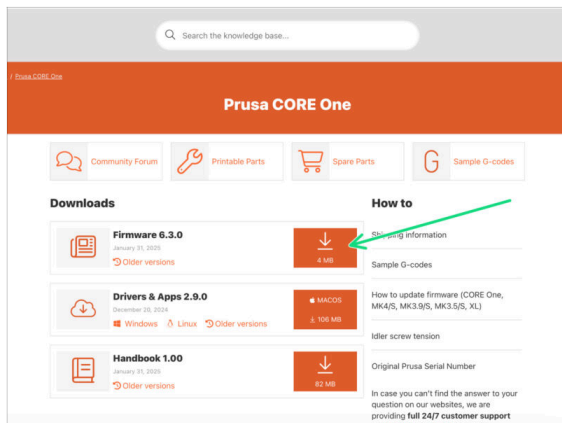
Search the knowledge base...

/ Prusa CORE One

Prusa CORE One

Community Forum

Printable Parts

Spare Parts

Sample G-codes

Downloads

Firmware 6.3.0
January 31, 2025
Older versions

4 MB

Drivers & Apps 2.9.0
December 20, 2024
Windows Linux Older versions

MACOS
106 MB

Handbook 1.00
January 31, 2025
Older versions

82 MB

How to

Shipping information

Sample G-codes

How to update firmware (CORE One, MK4/S, MK3.9/S, MK3.5/S, XL)

Idler screw tension

Original Prusa Serial Number

In case you can't find the answer to your question on our websites, we are providing full 24/7 customer support